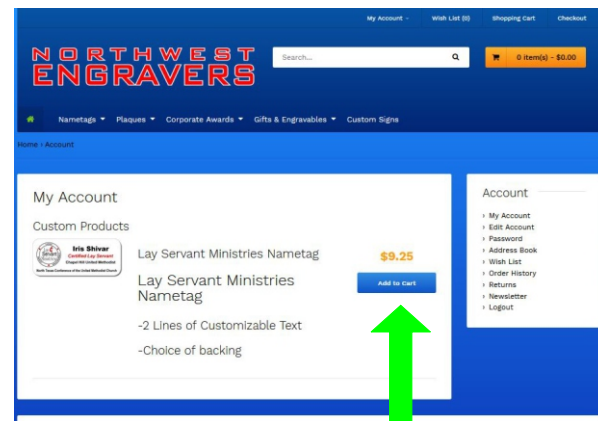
My Account Wish List (0) Shopping Cart Checkout

NORTHWEST ENGRAVERS

Search...

0 item(s) - $0.00

Nametags Plaques Corporate Awards Gifts & Engravables Custom Signs

Home › Account

My Account

Custom Products

Iris Shivar
Certified Lay Servant
Chapel Hill United Methodist
North Texas Conference of the United Methodist Church

Lay Servant Ministries Nametag

$9.25

Lay Servant Ministries Nametag

Add to Cart

-2 Lines of Customizable Text

-Choice of backing

Account

› My Account
› Edit Account
› Password
› Address Book
› Wish List
› Order History
› Returns
› Newsletter
› Logout